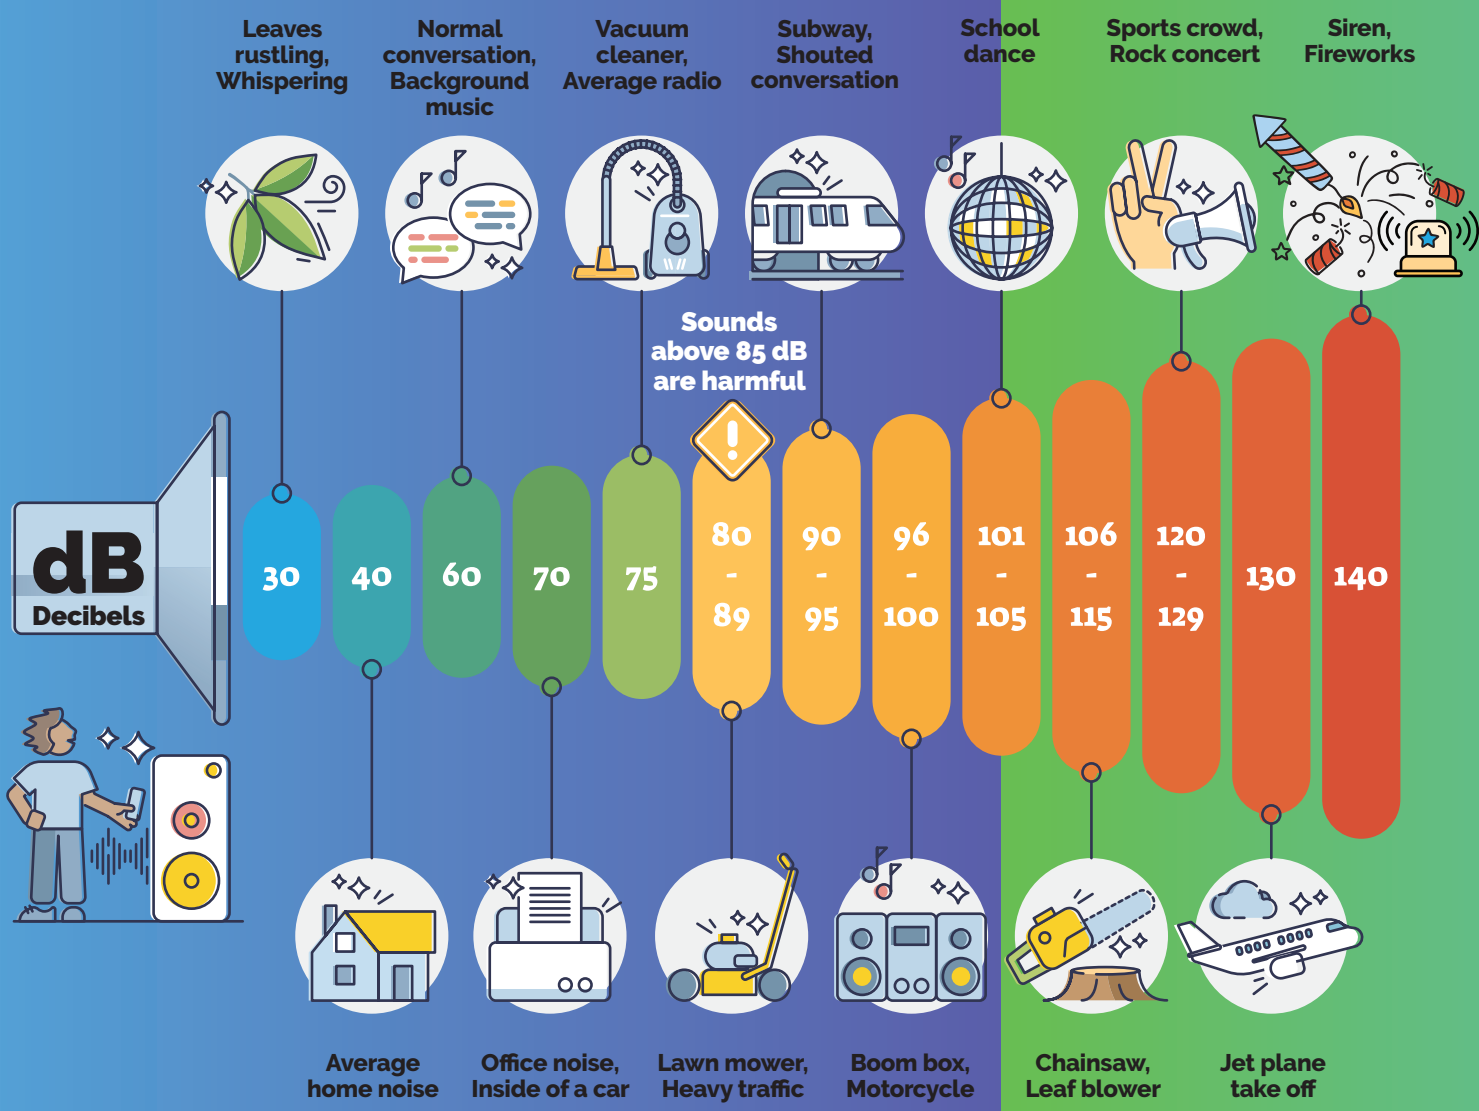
Leaves rustling, Whispering

Normal conversation, Background music

Vacuum cleaner, Average radio

Subway, Shouted conversation

School dance

Sports crowd, Rock concert

Siren, Fireworks

Sounds above 85 dB are harmful

dB
Decibels

30

40

60

70

75

80 - 89

90 - 95

96 - 100

101 - 105

106 - 115

120 - 129

130

140

Average home noise

Office noise, Inside of a car

Lawn mower, Heavy traffic

Boom box, Motorcycle

Chainsaw, Leaf blower

Jet plane take off